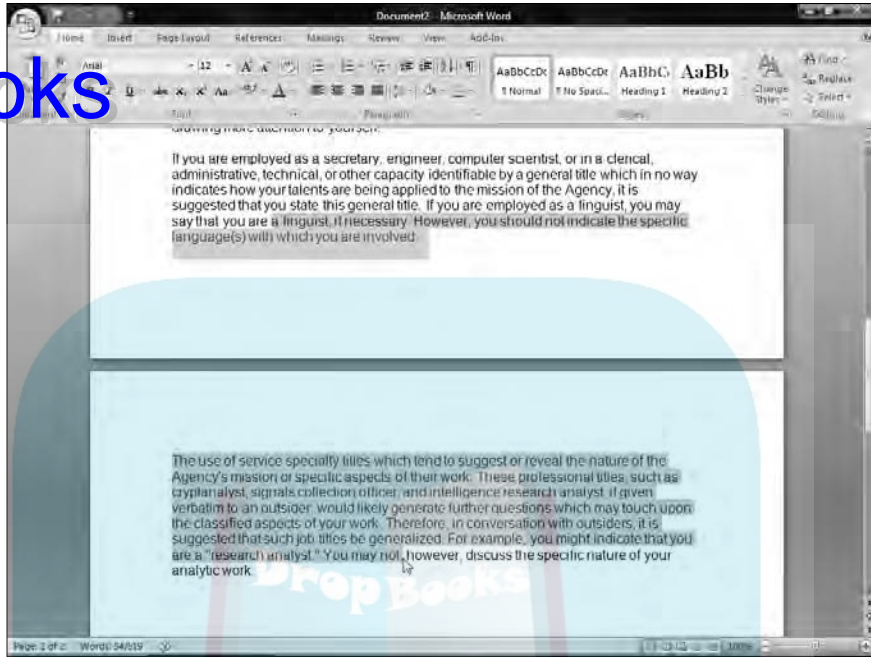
Document2 - Microsoft Word

Home Insert Page Layout References Mailings Review View Add-Ins

oks

Arial 12

AaBbCcDc ¶ Normal AaBbCcDc ¶ No Spaci... AaBbC Heading 1 AaBb Heading 2 Change Styles Find Replace Select

Font Paragraph Styles Editing

drawing more attention to yourself.

If you are employed as a secretary, engineer, computer scientist, or in a clerical, administrative, technical, or other capacity identifiable by a general title which in no way indicates how your talents are being applied to the mission of the Agency, it is suggested that you state this general title. If you are employed as a linguist, you may say that you are a linguist, if necessary. However, you should not indicate the specific language(s) with which you are involved.

The use of service specialty titles which tend to suggest or reveal the nature of the Agency's mission or specific aspects of their work. These professional titles, such as cryptanalyst, signals collection officer, and intelligence research analyst, if given verbatim to an outsider, would likely generate further questions which may touch upon the classified aspects of your work. Therefore, in conversation with outsiders, it is suggested that such job titles be generalized. For example, you might indicate that you are a "research analyst." You may not, however, discuss the specific nature of your analytic work.

DropBooks

Page: 1 of 2 Words: 34/619 100%